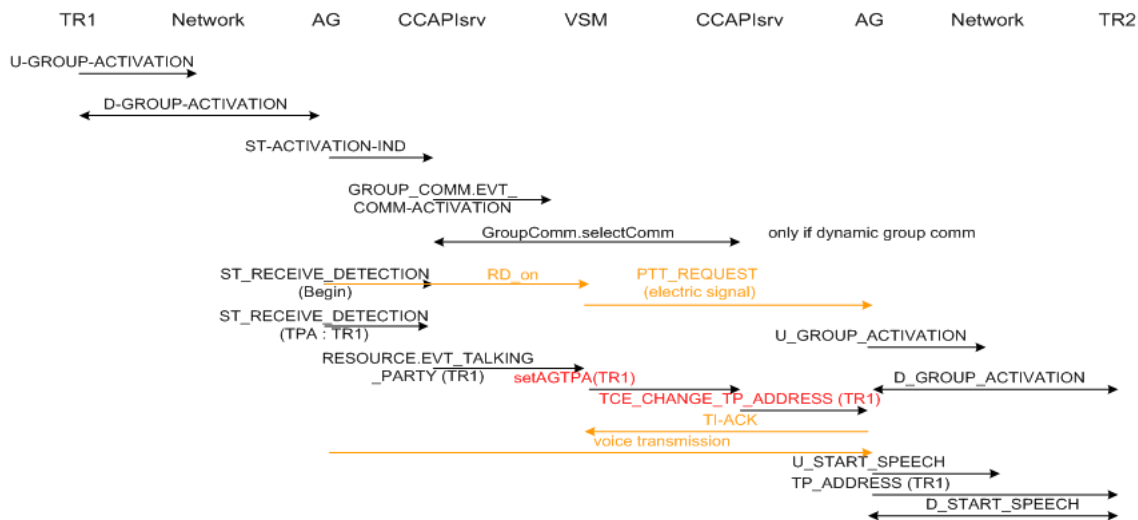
TR1 Network AG CCAPIsrv VSM CCAPIsrv AG Network TR2

U-GROUP-ACTIVATION

D-GROUP-ACTIVATION

ST-ACTIVATION-IND

GROUP_COMM.EVT_ COMM-ACTIVATION

GroupComm.selectComm

only if dynamic group comm

ST_RECEIVE_DETECTION (Begin)

RD_on

PTT_REQUEST (electric signal)

ST_RECEIVE_DETECTION (TPA : TR1)

U_GROUP_ACTIVATION

RESOURCE.EVT_TALKING _PARTY (TR1)

setAGTPA(TR1)

D_GROUP_ACTIVATION

TCE_CHANGE_TP_ADDRESS (TR1)

TI-ACK

voice transmission

U_START_SPEECH

TP_ADDRESS (TR1)

D_START_SPEECH